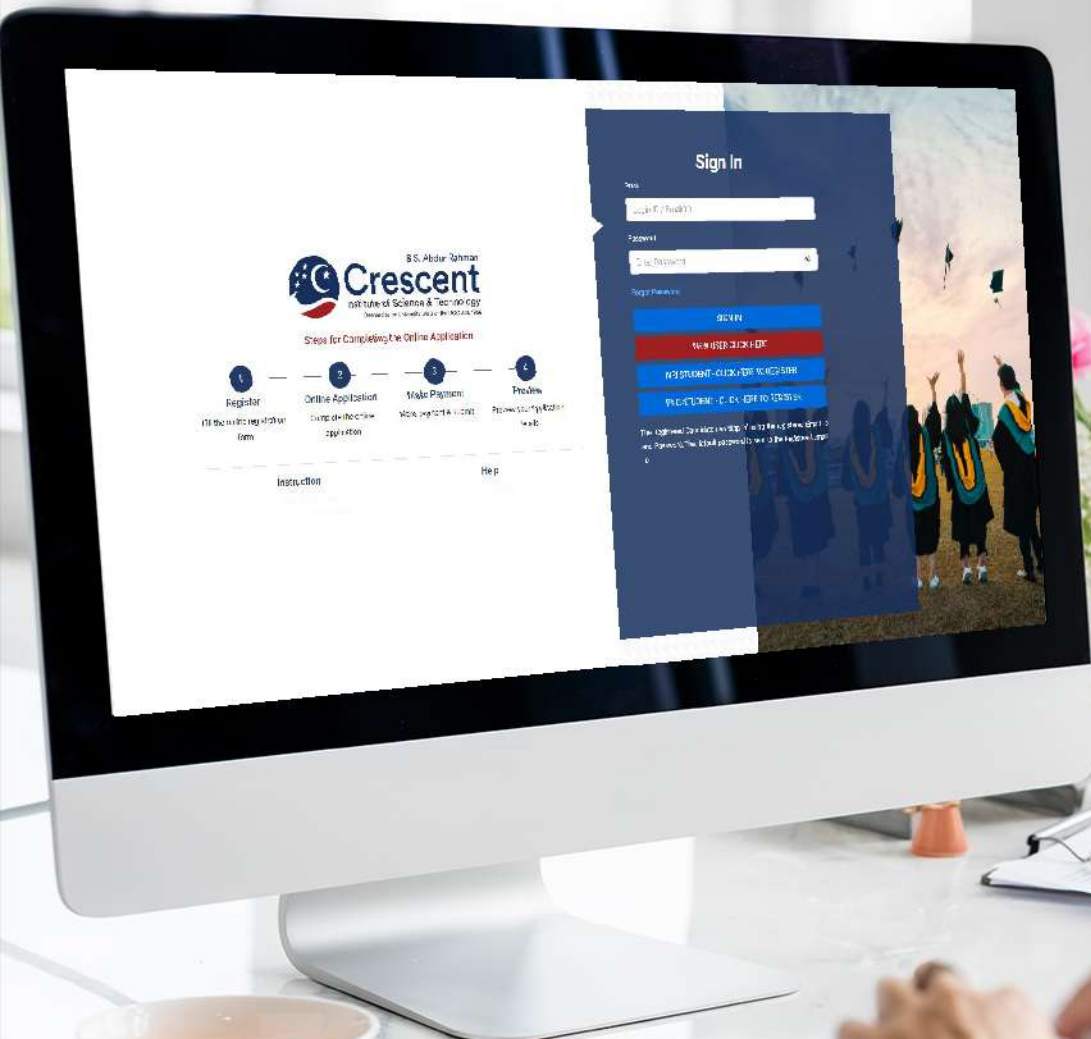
B.S. Abdur Rahman
Crescent
Institute of Science & Technology
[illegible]

Steps for Completing the Online Application

1
Register
Fill the online registration form

2
Online Application
Complete the online application

3
Make Payment
Make payment & submit

4
Preview
Preview your application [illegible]

Instruction

Help

Sign In

Email

Login ID / Email ID

Password

Enter Password

Forgot Password

SIGN IN

NEW USER CLICK HERE

NRI STUDENT - CLICK HERE TO REGISTER

INTL STUDENT - CLICK HERE TO REGISTER

The registered Candidates can sign in using the Login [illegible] and Password. The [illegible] password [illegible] to the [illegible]